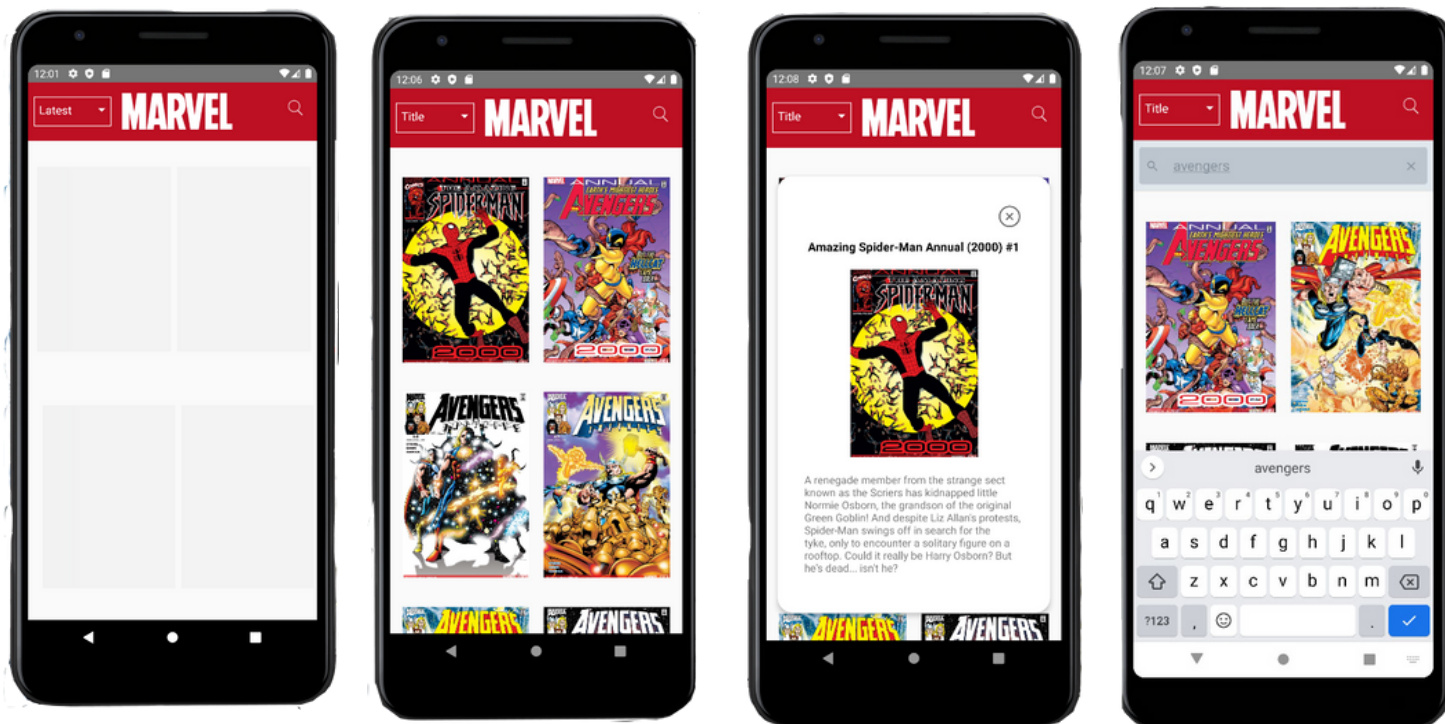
12:01

Latest

MARVEL

12:06

Title

MARVEL

SPIDER-MAN

2000

AVENGERS

2000

AVENGERS

AVENGERS

AVENGERS

AVENGERS

12:08

Title

MARVEL

Amazing Spider-Man Annual (2000) #1

SPIDER-MAN

2000

A renegade member from the strange sect known as the Scriers has kidnapped little Normie Osborn, the grandson of the original Green Goblin! And despite Liz Allan's protests, Spider-Man swings off in search for the tyke, only to encounter a solitary figure on a rooftop. Could it really be Harry Osborn? But he's dead... isn't he?

AVENGERS

AVENGERS

12:07

Title

MARVEL

avengers

AVENGERS

2000

AVENGERS

avengers

q w e r t y u i o p

a s d f g h j k l

z x c v b n m

?123 , .